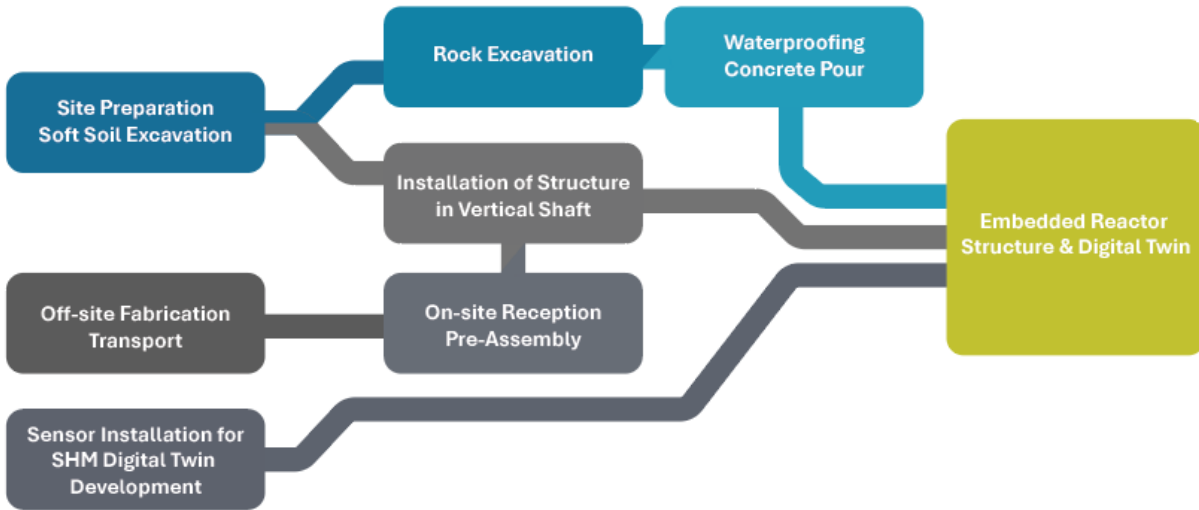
Site Preparation
Soft Soil Excavation

Rock Excavation

Waterproofing
Concrete Pour

Installation of Structure
in Vertical Shaft

Embedded Reactor
Structure & Digital Twin

Off-site Fabrication
Transport

On-site Reception
Pre-Assembly

Sensor Installation for
SHM Digital Twin
Development